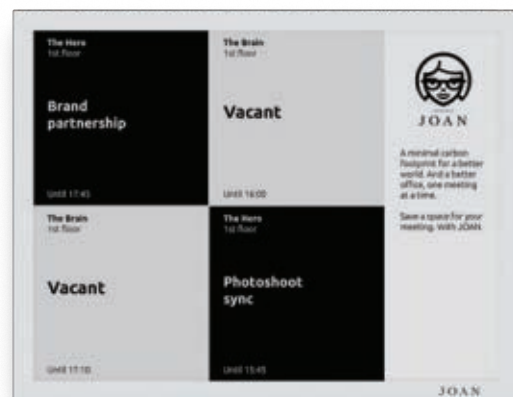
The Hero
1st floor

Brand partnership

Until 17:45

The Brain
1st floor

Vacant

Until 16:00

The Brain
1st floor

Vacant

Until 17:10

The Hero
1st floor

Photoshoot sync

Until 15:45

JOAN

A minimal carbon footprint for a better world. And a better office, one meeting at a time.

Save a space for your meeting. With JOAN.

JOAN